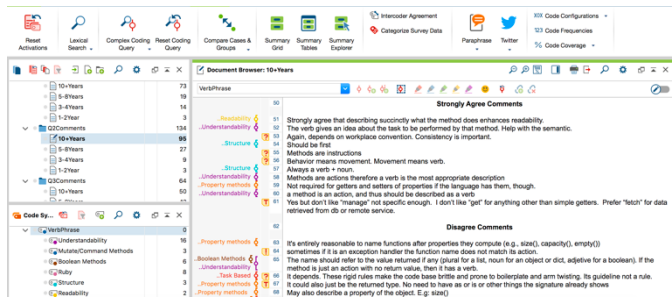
Reset Activations | Lexical Search | Complex Coding Query | Reset Coding Query | Compare Cases & Groups | Summary Grid | Summary Tables | Summary Explorer | Intercoder Agreement | Categorize Survey Data | Paraphrase | Twitter | Code Configurations | Code Frequencies | Code Coverage

10+Years 73
5-8Years 19
3-4Years 11
1-2Year 3
Q2Comments 134
10+Years 95
5-8Years 27
3-4Years 9
1-2Year 3
Q3Comments 64
10+Years 50
5-8Years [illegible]

Code Sy...
VerbPhrase
Understandability 16
Mutator/Command Methods 4
Boolean Methods 6
Ruby 8
Structure 6
Readability 21

Document Browser: 10+Years

VerbPhrase

50 Strongly Agree Comments
Readability 51 Strongly agree that describing succinctly what the method does enhances readability.
Understandability 52 The verb gives an idea about the task to be performed by that method. Help with the semantic.
53 Again, depends on workplace convention. Consistency is important.
Structure 54 Should be first
55 Methods are instructions
56 Behavior means movement. Movement means verb.
Structure 57 Always a verb + noun.
Understandability 58 Methods are actions therefore a verb is the most appropriate description
Property methods 59 Not required for getters and setters of properties if the language has them, though.
Understandability 60 a method is an action, and thus should be described as a verb
61 Yes but don't like "manage" not specific enough. I don't like "get" for anything other than simple getters. Prefer "fetch" for data retrieved from db or remote service.

62 Disagree Comments
63
Property methods 64 It's entirely reasonable to name functions after properties they compute (e.g., size(), capacity(), empty())
65 sometimes if it is an exception handler the function name does not match its action.
Boolean Methods 66 The name should refer to the value returned if any (plural for a list, noun for an object or dict, adjective for a boolean). If the method is just an action with no return value, then it has a verb.
Understandability
Task Based 67 It depends. These rigid rules make the code base brittle and prone to boilerplate and arm twisting. Its guideline not a rule.
Understandability 68 It could also just be the returned type. No need to have as or is or other things the signature already shows
Property methods 69 May also describe a property of the object. E.g: size()